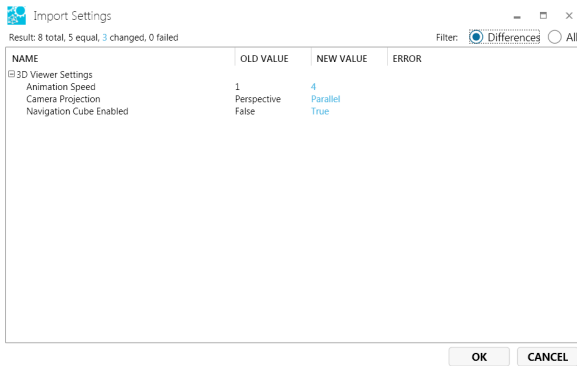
Import Settings

Result: 8 total, 5 equal, 3 changed, 0 failed

Filter: Differences All

| NAME | OLD VALUE | NEW VALUE | ERROR |
|---|---|---|---|
| ⊟ 3D Viewer Settings | | | |
| Animation Speed | 1 | 4 | |
| Camera Projection | Perspective | Parallel | |
| Navigation Cube Enabled | False | True | |

OK CANCEL